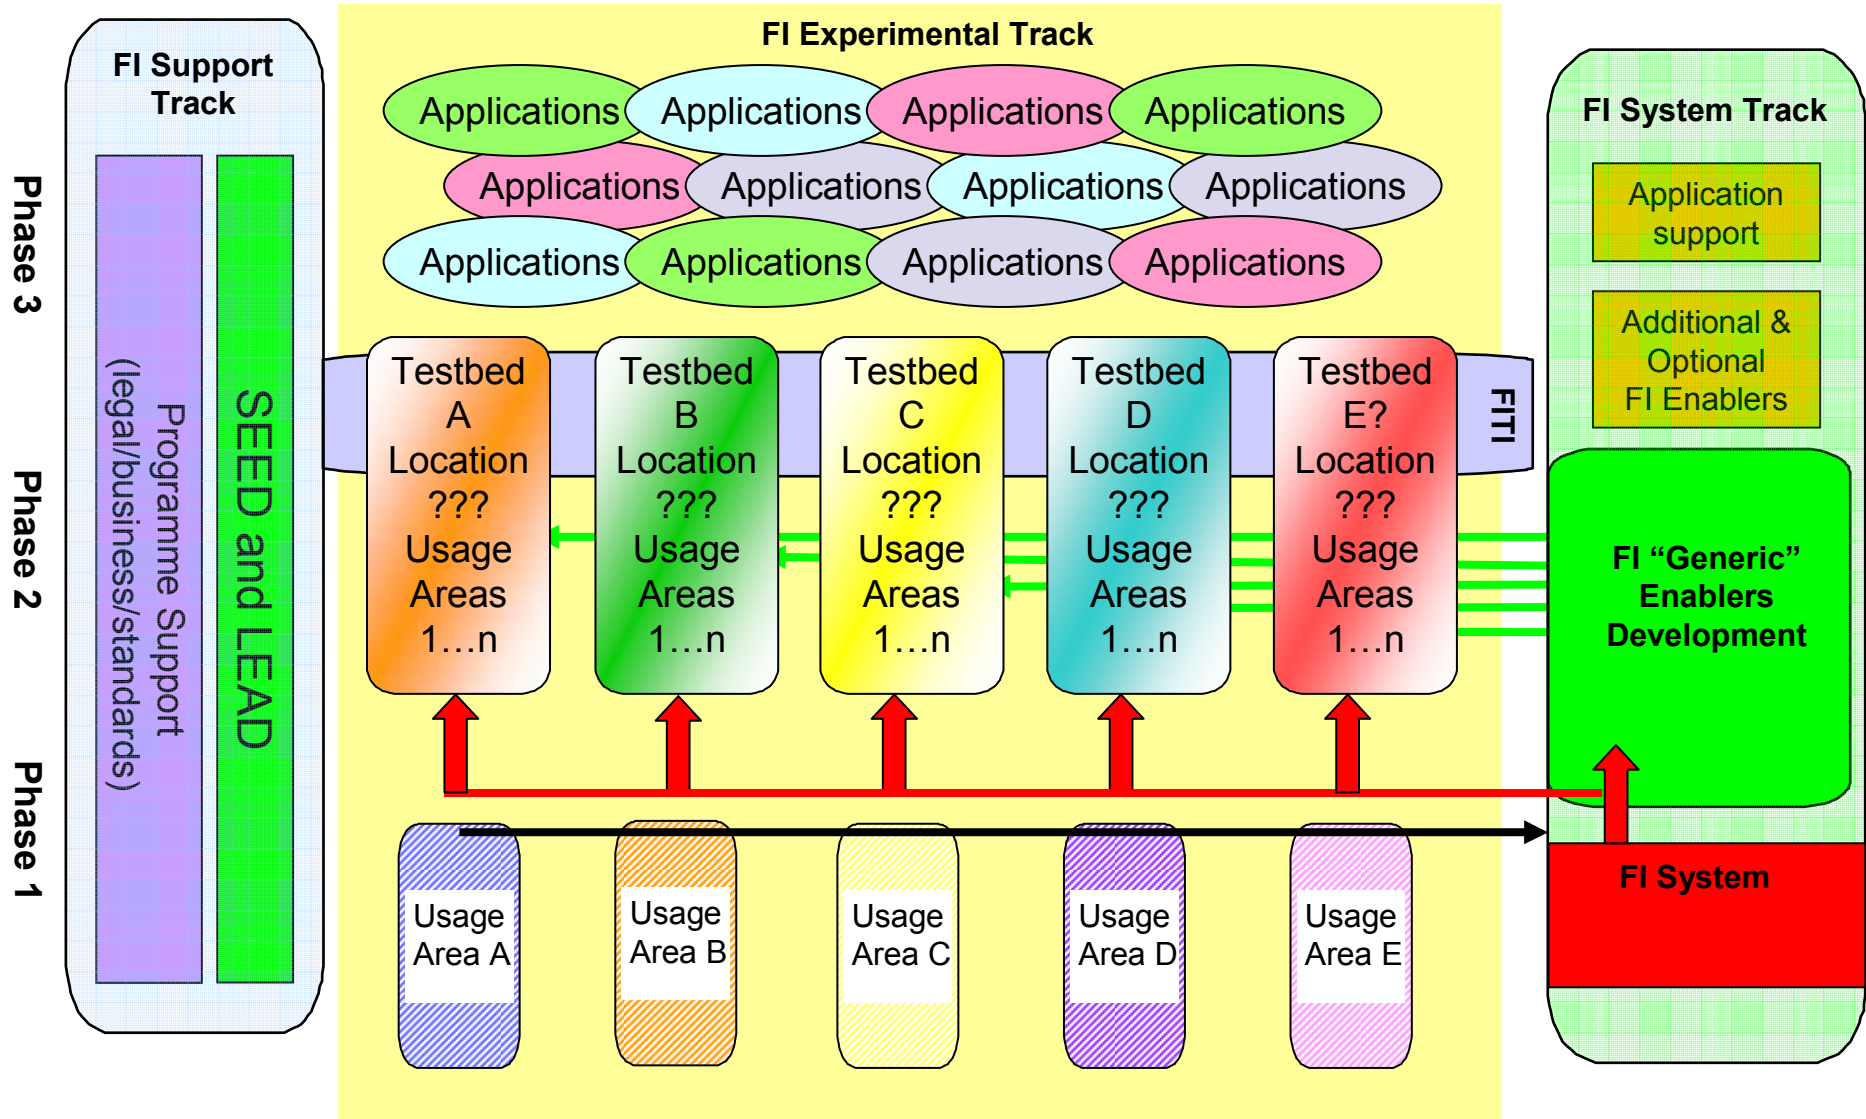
Phase 3

Phase 2

Phase 1

FI Support Track

Programme Support (legal/business/standards)

SEED and LEAD

FI Experimental Track

Applications Applications Applications Applications

Applications Applications Applications Applications

Applications Applications Applications Applications

Testbed A Location ??? Usage Areas 1…n

Testbed B Location ??? Usage Areas 1…n

Testbed C Location ??? Usage Areas 1…n

Testbed D Location ??? Usage Areas 1…n

Testbed E? Location ??? Usage Areas 1…n

FITI

Usage Area A

Usage Area B

Usage Area C

Usage Area D

Usage Area E

FI System Track

Application support

Additional & Optional FI Enablers

FI “Generic” Enablers Development

FI System